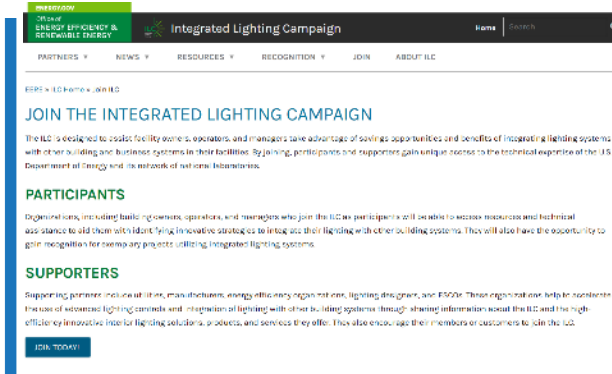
ENERGY.GOV
Office of
ENERGY EFFICIENCY & RENEWABLE ENERGY

Integrated Lighting Campaign

Home Search

PARTNERS ▾ NEWS ▾ RESOURCES ▾ RECOGNITION ▾ JOIN ABOUT ILC

EERE » ILC Home » Join ILC

JOIN THE INTEGRATED LIGHTING CAMPAIGN

The ILC is designed to assist facility owners, operators, and managers take advantage of savings opportunities and benefits of integrating lighting systems with other building and business systems in their facilities. By joining, participants and supporters gain unique access to the technical expertise of the U.S. Department of Energy and its network of national laboratories.

PARTICIPANTS

Organizations, including building owners, operators, and managers who join the ILC as participants will be able to access resources and technical assistance to aid them with identifying innovative strategies to integrate their lighting with other building systems. They will also have the opportunity to gain recognition for exemplary projects utilizing integrated lighting systems.

SUPPORTERS

Supporting partners include utilities, manufacturers, energy efficiency organizations, lighting designers, and ESCOs. These organizations help to accelerate the use of advanced lighting controls and integration of lighting with other building systems through sharing information about the ILC and the high-efficiency innovative interior lighting solutions, products, and services they offer. They also encourage their members or customers to join the ILC.

JOIN TODAY!